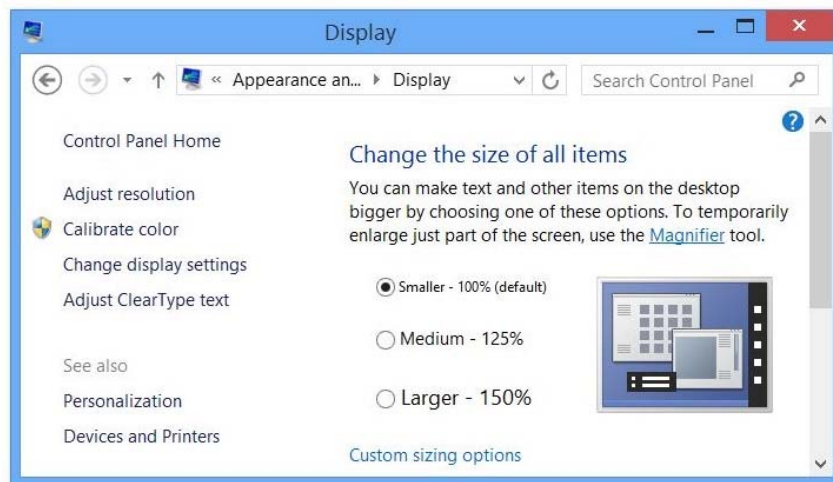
Display

« Appearance an... ▸ Display

Search Control Panel

Control Panel Home

Adjust resolution

Calibrate color

Change display settings

Adjust ClearType text

See also

Personalization

Devices and Printers

Change the size of all items

You can make text and other items on the desktop bigger by choosing one of these options. To temporarily enlarge just part of the screen, use the Magnifier tool.

Smaller - 100% (default)

Medium - 125%

Larger - 150%

Custom sizing options